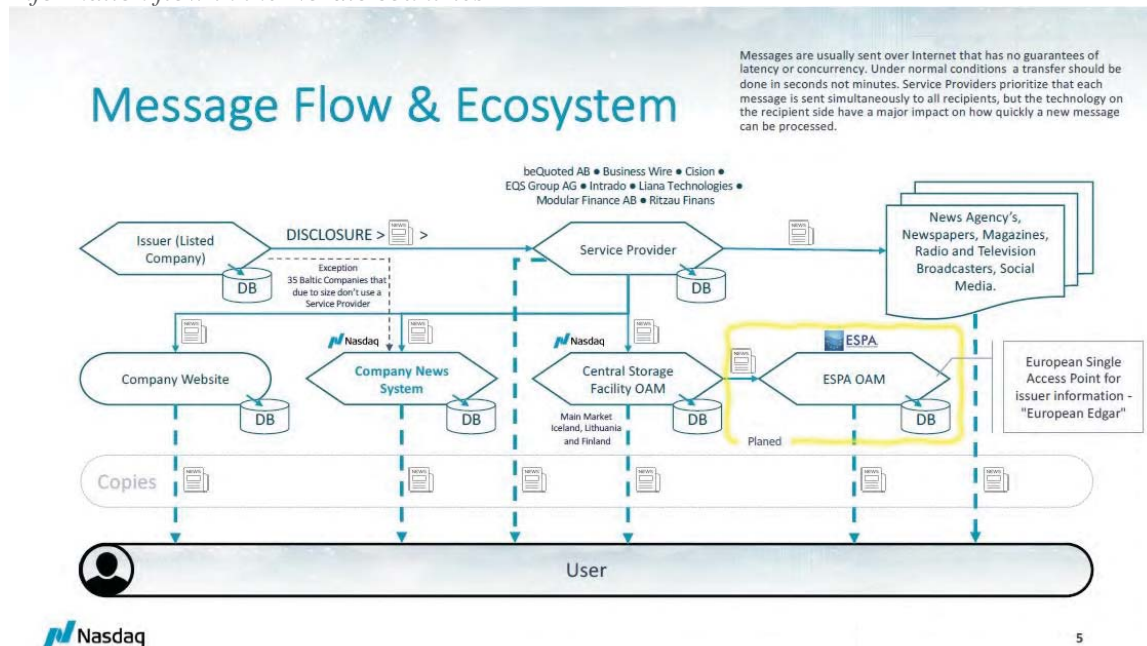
Message Flow & Ecosystem

Messages are usually sent over Internet that has no guarantees of latency or concurrency. Under normal conditions a transfer should be done in seconds not minutes. Service Providers prioritize that each message is sent simultaneously to all recipients, but the technology on the recipient side have a major impact on how quickly a new message can be processed.

beQuoted AB • Business Wire • Cision • EQS Group AG • Intrado • Liana Technologies • Modular Finance AB • Ritzau Finans

Issuer (Listed Company)

DB

DISCLOSURE > NEWS >

Exception
35 Baltic Companies that due to size don't use a Service Provider

Service Provider

DB

NEWS

News Agency's, Newspapers, Magazines, Radio and Television Broadcasters, Social Media.

NEWS

Company Website

DB

Nasdaq

NEWS

Company News System

DB

Nasdaq

NEWS

Central Storage Facility OAM

DB

Main Market Iceland, Lithuania and Finland

NEWS

ESPA

ESPA OAM

DB

Planed

European Single Access Point for issuer information - "European Edgar"

Copies

NEWS NEWS NEWS NEWS NEWS NEWS NEWS

User

Nasdaq

5